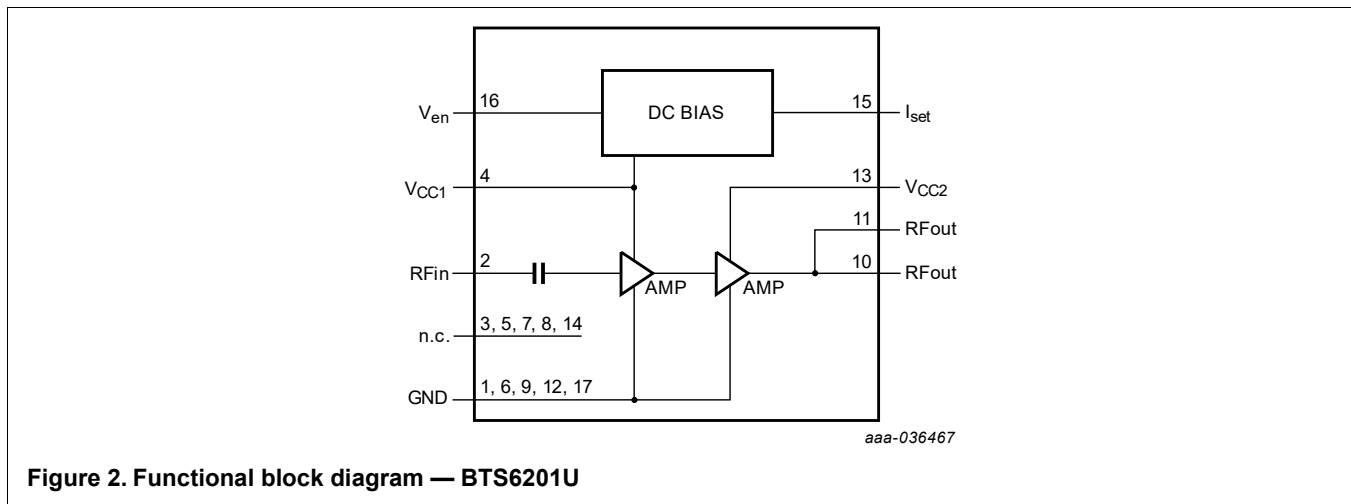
DC BIAS

$V_{en}$ 16

15 $I_{set}$

$V_{CC1}$ 4

13 $V_{CC2}$

11 RFout

RFin 2

AMP

AMP

10 RFout

n.c. 3, 5, 7, 8, 14

GND 1, 6, 9, 12, 17

aaa-036467

**Figure 2. Functional block diagram — BTS6201U**